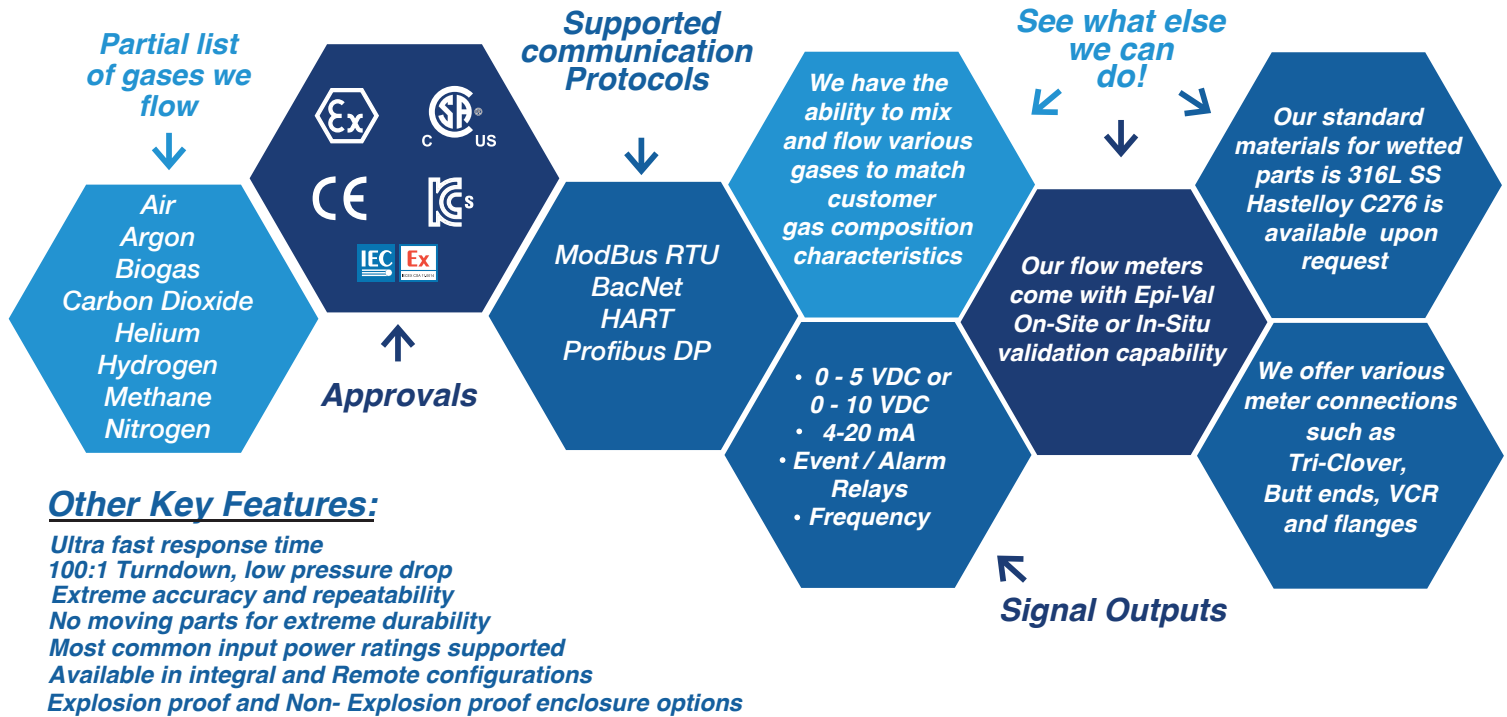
Partial list of gases we flow

Air
Argon
Biogas
Carbon Dioxide
Helium
Hydrogen
Methane
Nitrogen

Ex
C US
CE
IEC Ex

Approvals

Supported communication Protocols

ModBus RTU
BacNet
HART
Profibus DP

We have the ability to mix and flow various gases to match customer gas composition characteristics

• 0 - 5 VDC or 0 - 10 VDC
• 4-20 mA
• Event / Alarm Relays
• Frequency

Signal Outputs

See what else we can do!

Our flow meters come with Epi-Val On-Site or In-Situ validation capability

Our standard materials for wetted parts is 316L SS Hastelloy C276 is available upon request

We offer various meter connections such as Tri-Clover, Butt ends, VCR and flanges

Other Key Features:

Ultra fast response time
100:1 Turndown, low pressure drop
Extreme accuracy and repeatability
No moving parts for extreme durability
Most common input power ratings supported
Available in integral and Remote configurations
Explosion proof and Non- Explosion proof enclosure options